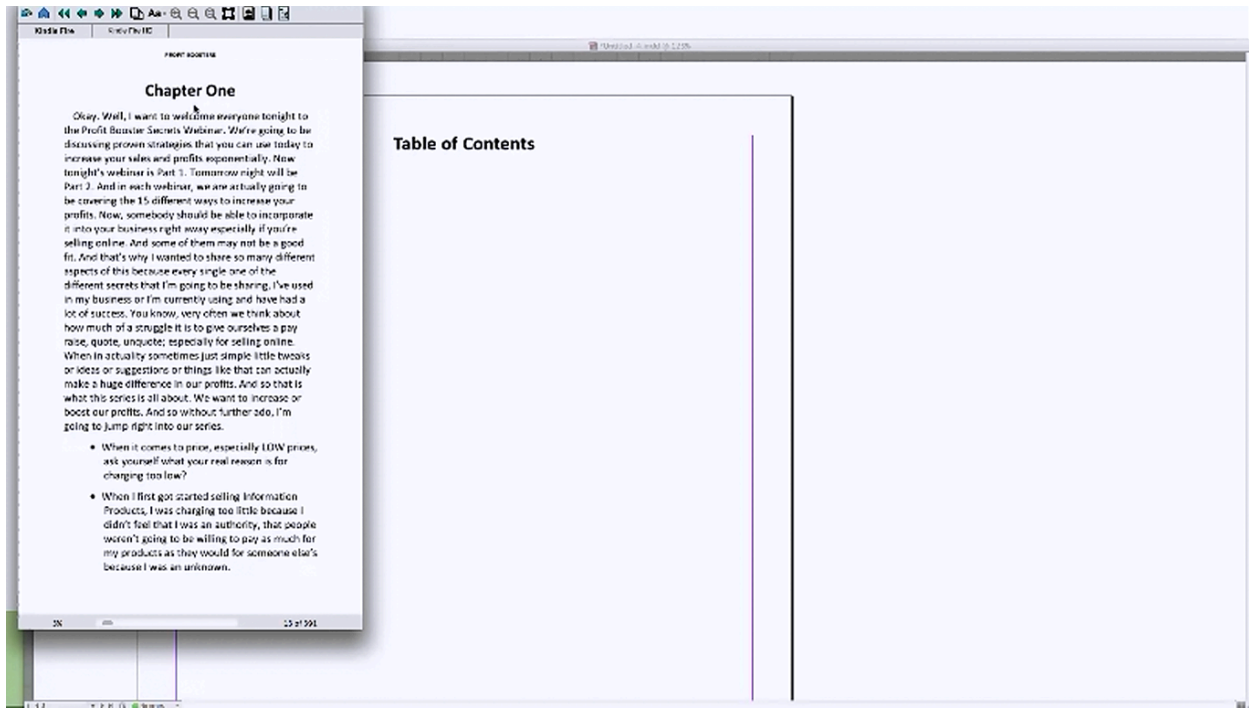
Kindle Fire | Kindle DX HD

PROFIT BOOSTERS

Chapter One

Okay. Well, I want to welcome everyone tonight to the Profit Booster Secrets Webinar. We're going to be discussing proven strategies that you can use today to increase your sales and profits exponentially. Now tonight's webinar is Part 1. Tomorrow night will be Part 2. And in each webinar, we are actually going to be covering the 15 different ways to increase your profits. Now, somebody should be able to incorporate it into your business right away especially if you're selling online. And some of them may not be a good fit. And that's why I wanted to share so many different aspects of this because every single one of the different secrets that I'm going to be sharing, I've used in my business or I'm currently using and have had a lot of success. You know, very often we think about how much of a struggle it is to give ourselves a pay raise, quote, unquote; especially for selling online. When in actuality sometimes just simple little tweaks or ideas or suggestions or things like that can actually make a huge difference in our profits. And so that is what this series is all about. We want to increase or boost our profits. And so without further ado, I'm going to jump right into our series.

• When it comes to price, especially LOW prices, ask yourself what your real reason is for charging too low?

• When I first got started selling Information Products, I was charging too little because I didn't feel that I was an authority, that people weren't going to be willing to pay as much for my products as they would for someone else's because I was an unknown.

3%

15 of 391

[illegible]

Table of Contents